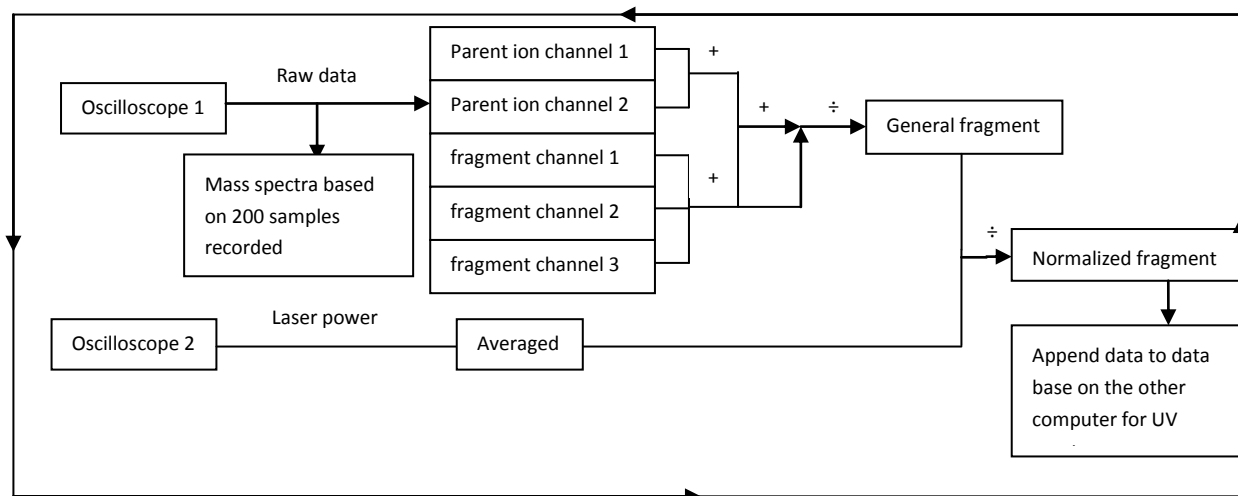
Raw data

Oscilloscope 1

Mass spectra based on 200 samples recorded

Parent ion channel 1

Parent ion channel 2

fragment channel 1

fragment channel 2

fragment channel 3

+

+

+

÷

General fragment

÷

Normalized fragment

Append data to data base on the other computer for UV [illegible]

Laser power

Oscilloscope 2

Averaged